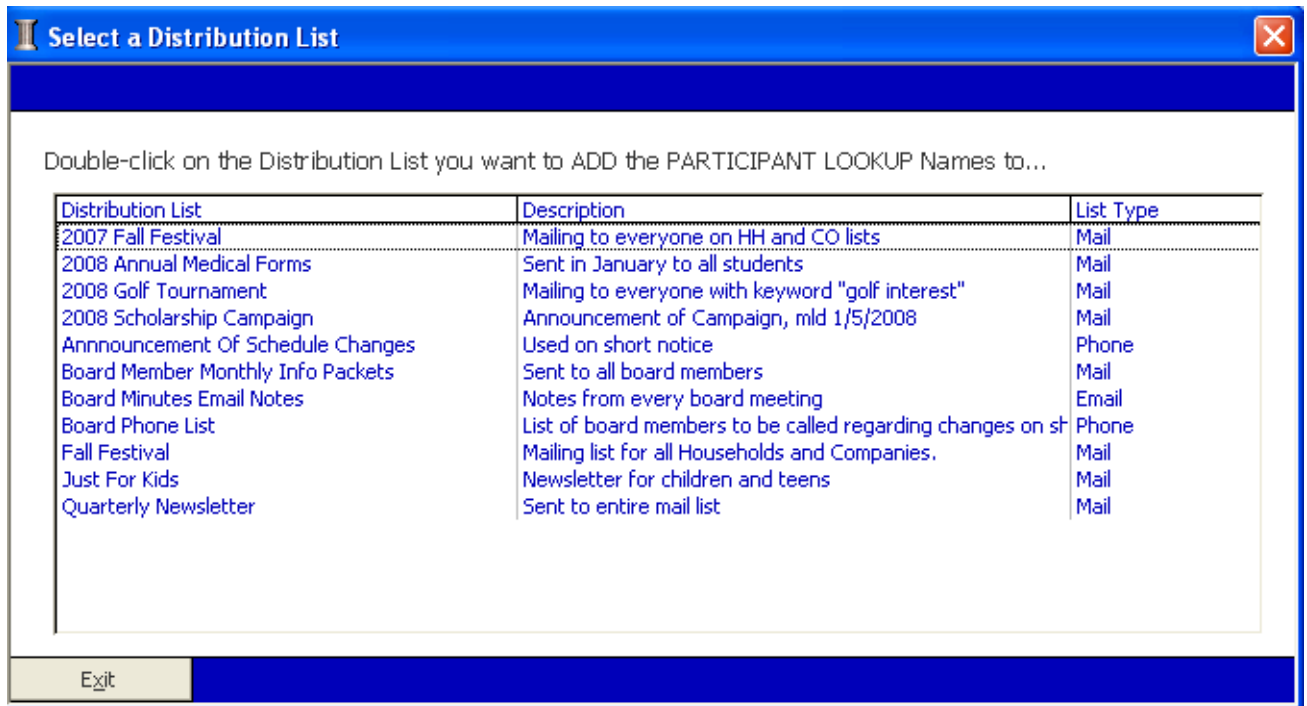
Select a Distribution List

Double-click on the Distribution List you want to ADD the PARTICIPANT LOOKUP Names to...

| Distribution List | Description | List Type |
|---|---|---|
| 2007 Fall Festival | Mailing to everyone on HH and CO lists | Mail |
| 2008 Annual Medical Forms | Sent in January to all students | Mail |
| 2008 Golf Tournament | Mailing to everyone with keyword "golf interest" | Mail |
| 2008 Scholarship Campaign | Announcement of Campaign, mld 1/5/2008 | Mail |
| Annnouncement Of Schedule Changes | Used on short notice | Phone |
| Board Member Monthly Info Packets | Sent to all board members | Mail |
| Board Minutes Email Notes | Notes from every board meeting | Email |
| Board Phone List | List of board members to be called regarding changes on sh | Phone |
| Fall Festival | Mailing list for all Households and Companies. | Mail |
| Just For Kids | Newsletter for children and teens | Mail |
| Quarterly Newsletter | Sent to entire mail list | Mail |

Exit